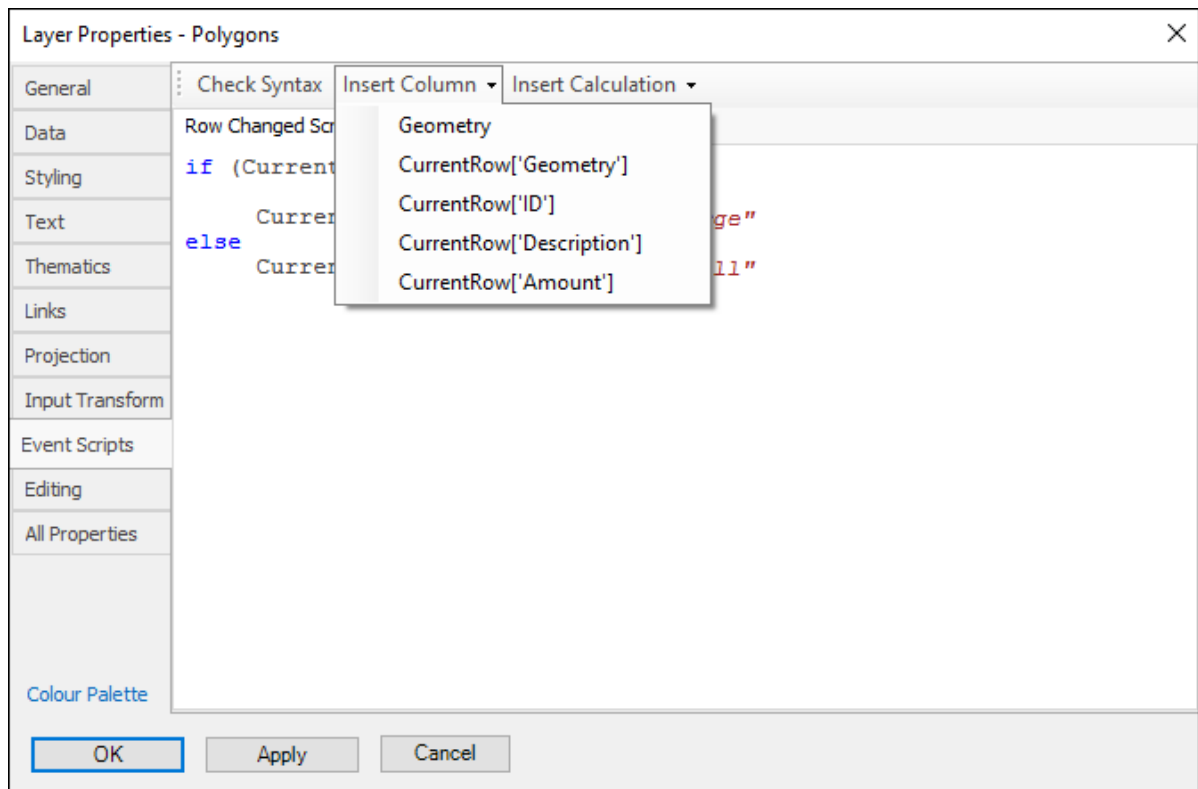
Layer Properties - Polygons

General
Data
Styling
Text
Thematics
Links
Projection
Input Transform
Event Scripts
Editing
All Properties

Colour Palette

Check Syntax Insert Column Insert Calculation

Row Changed Scr

if (Current
Currer ge"
else
Currer ll"

Geometry
CurrentRow['Geometry']
CurrentRow['ID']
CurrentRow['Description']
CurrentRow['Amount']

OK Apply Cancel